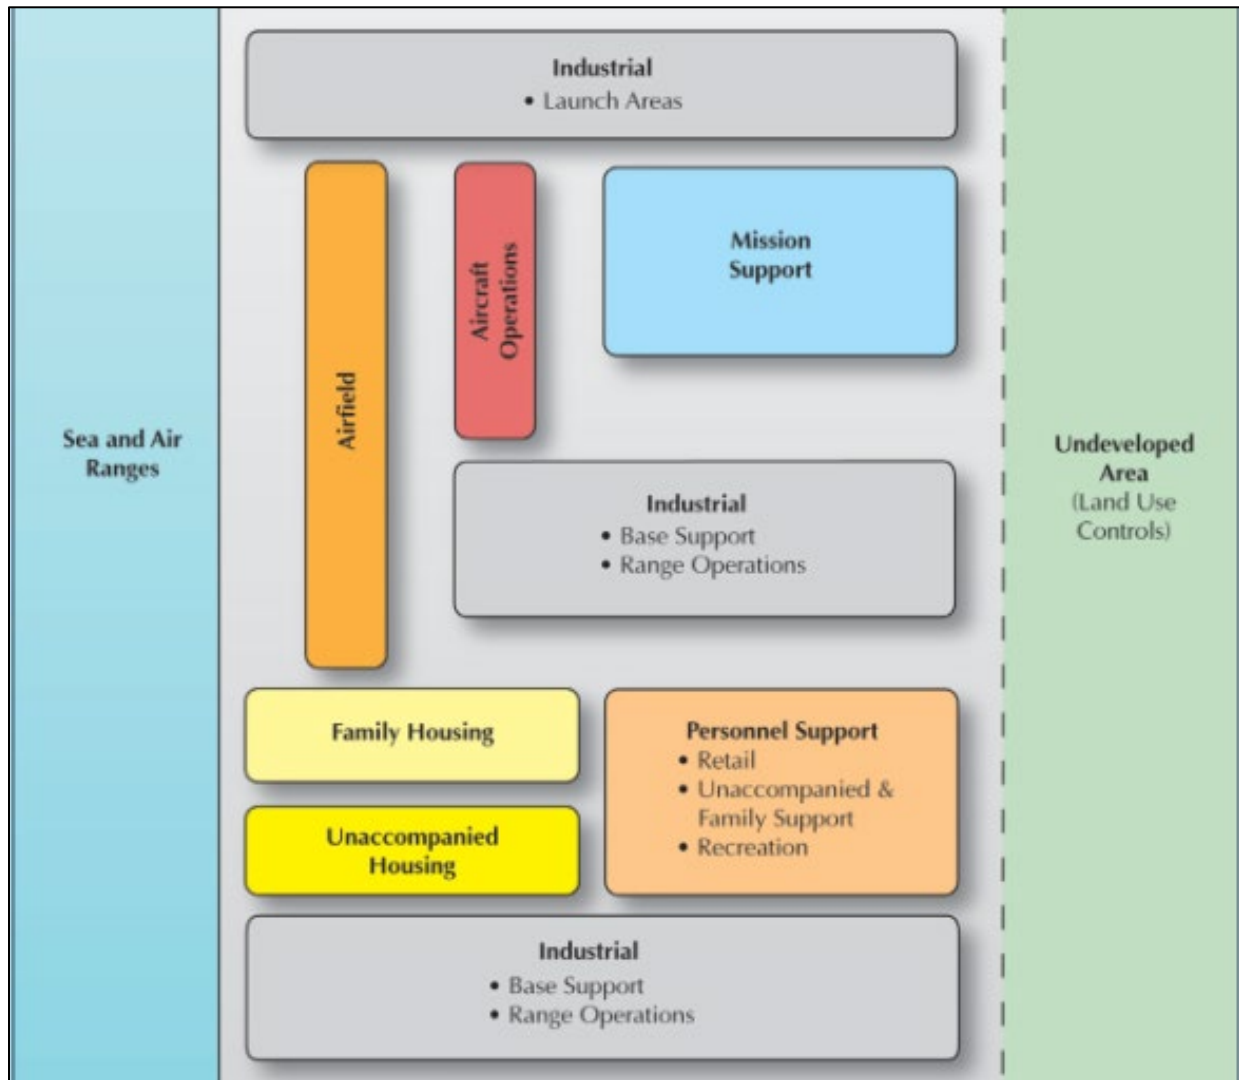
Sea and Air Ranges

Industrial
• Launch Areas

Airfield

Aircraft Operations

Mission Support

Industrial
• Base Support
• Range Operations

Family Housing

Unaccompanied Housing

Personnel Support
• Retail
• Unaccompanied & Family Support
• Recreation

Industrial
• Base Support
• Range Operations

Undeveloped Area
(Land Use Controls)